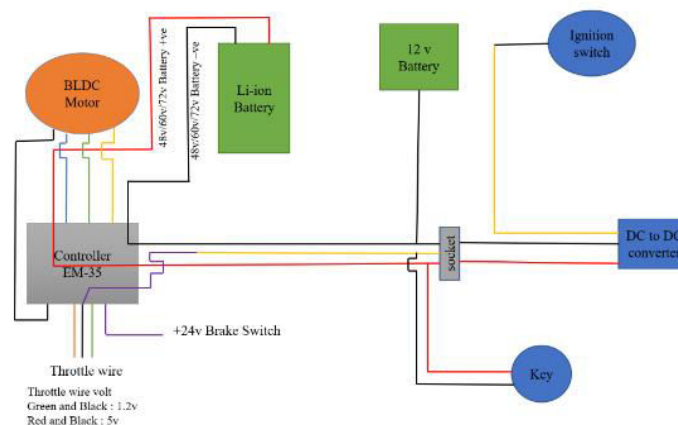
BLDC Motor

48v/60v/72v Battery +ve

48v/60v/72v Battery –ve

Li-ion Battery

12 v Battery

Ignition switch

Controller EM-35

socket

DC to DC converter

+24v Brake Switch

Throttle wire

Throttle wire volt
Green and Black : 1.2v
Red and Black : 5v

Key